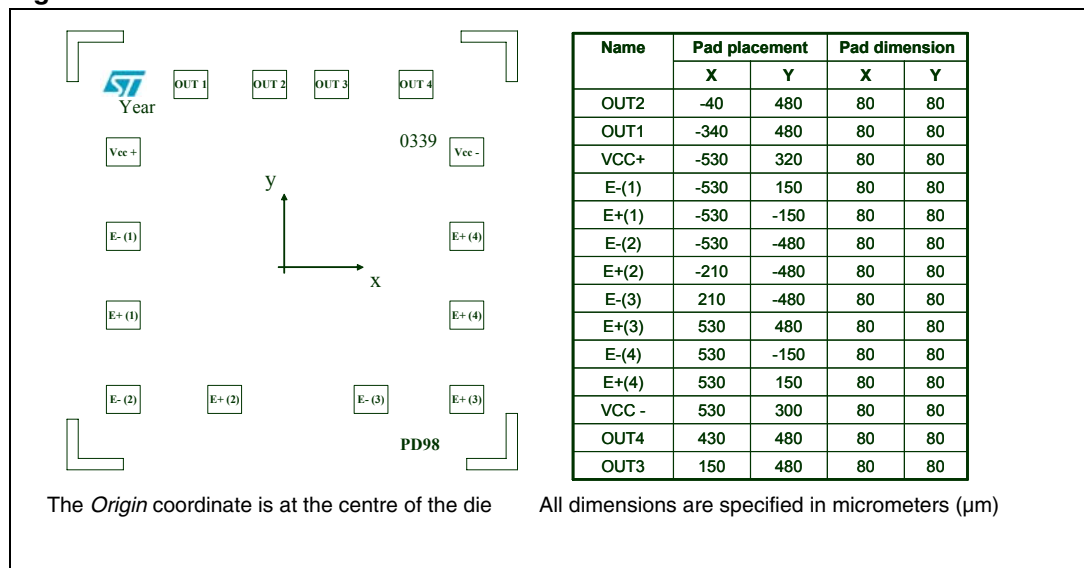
OUT 1 OUT 2 OUT 3 OUT 4

Year

0339

Vcc +

Vcc -

y

E- (1)

E+ (4)

x

E+ (1)

E+ (4)

E- (2) E+ (2) E- (3) E+ (3)

PD98

| Name | Pad placement | | Pad dimension | |
|---|---|---|---|---|
| | X | Y | X | Y |
| OUT2 | -40 | 480 | 80 | 80 |
| OUT1 | -340 | 480 | 80 | 80 |
| VCC+ | -530 | 320 | 80 | 80 |
| E-(1) | -530 | 150 | 80 | 80 |
| E+(1) | -530 | -150 | 80 | 80 |
| E-(2) | -530 | -480 | 80 | 80 |
| E+(2) | -210 | -480 | 80 | 80 |
| E-(3) | 210 | -480 | 80 | 80 |
| E+(3) | 530 | 480 | 80 | 80 |
| E-(4) | 530 | -150 | 80 | 80 |
| E+(4) | 530 | 150 | 80 | 80 |
| VCC - | 530 | 300 | 80 | 80 |
| OUT4 | 430 | 480 | 80 | 80 |
| OUT3 | 150 | 480 | 80 | 80 |

The *Origin* coordinate is at the centre of the die

All dimensions are specified in micrometers (µm)